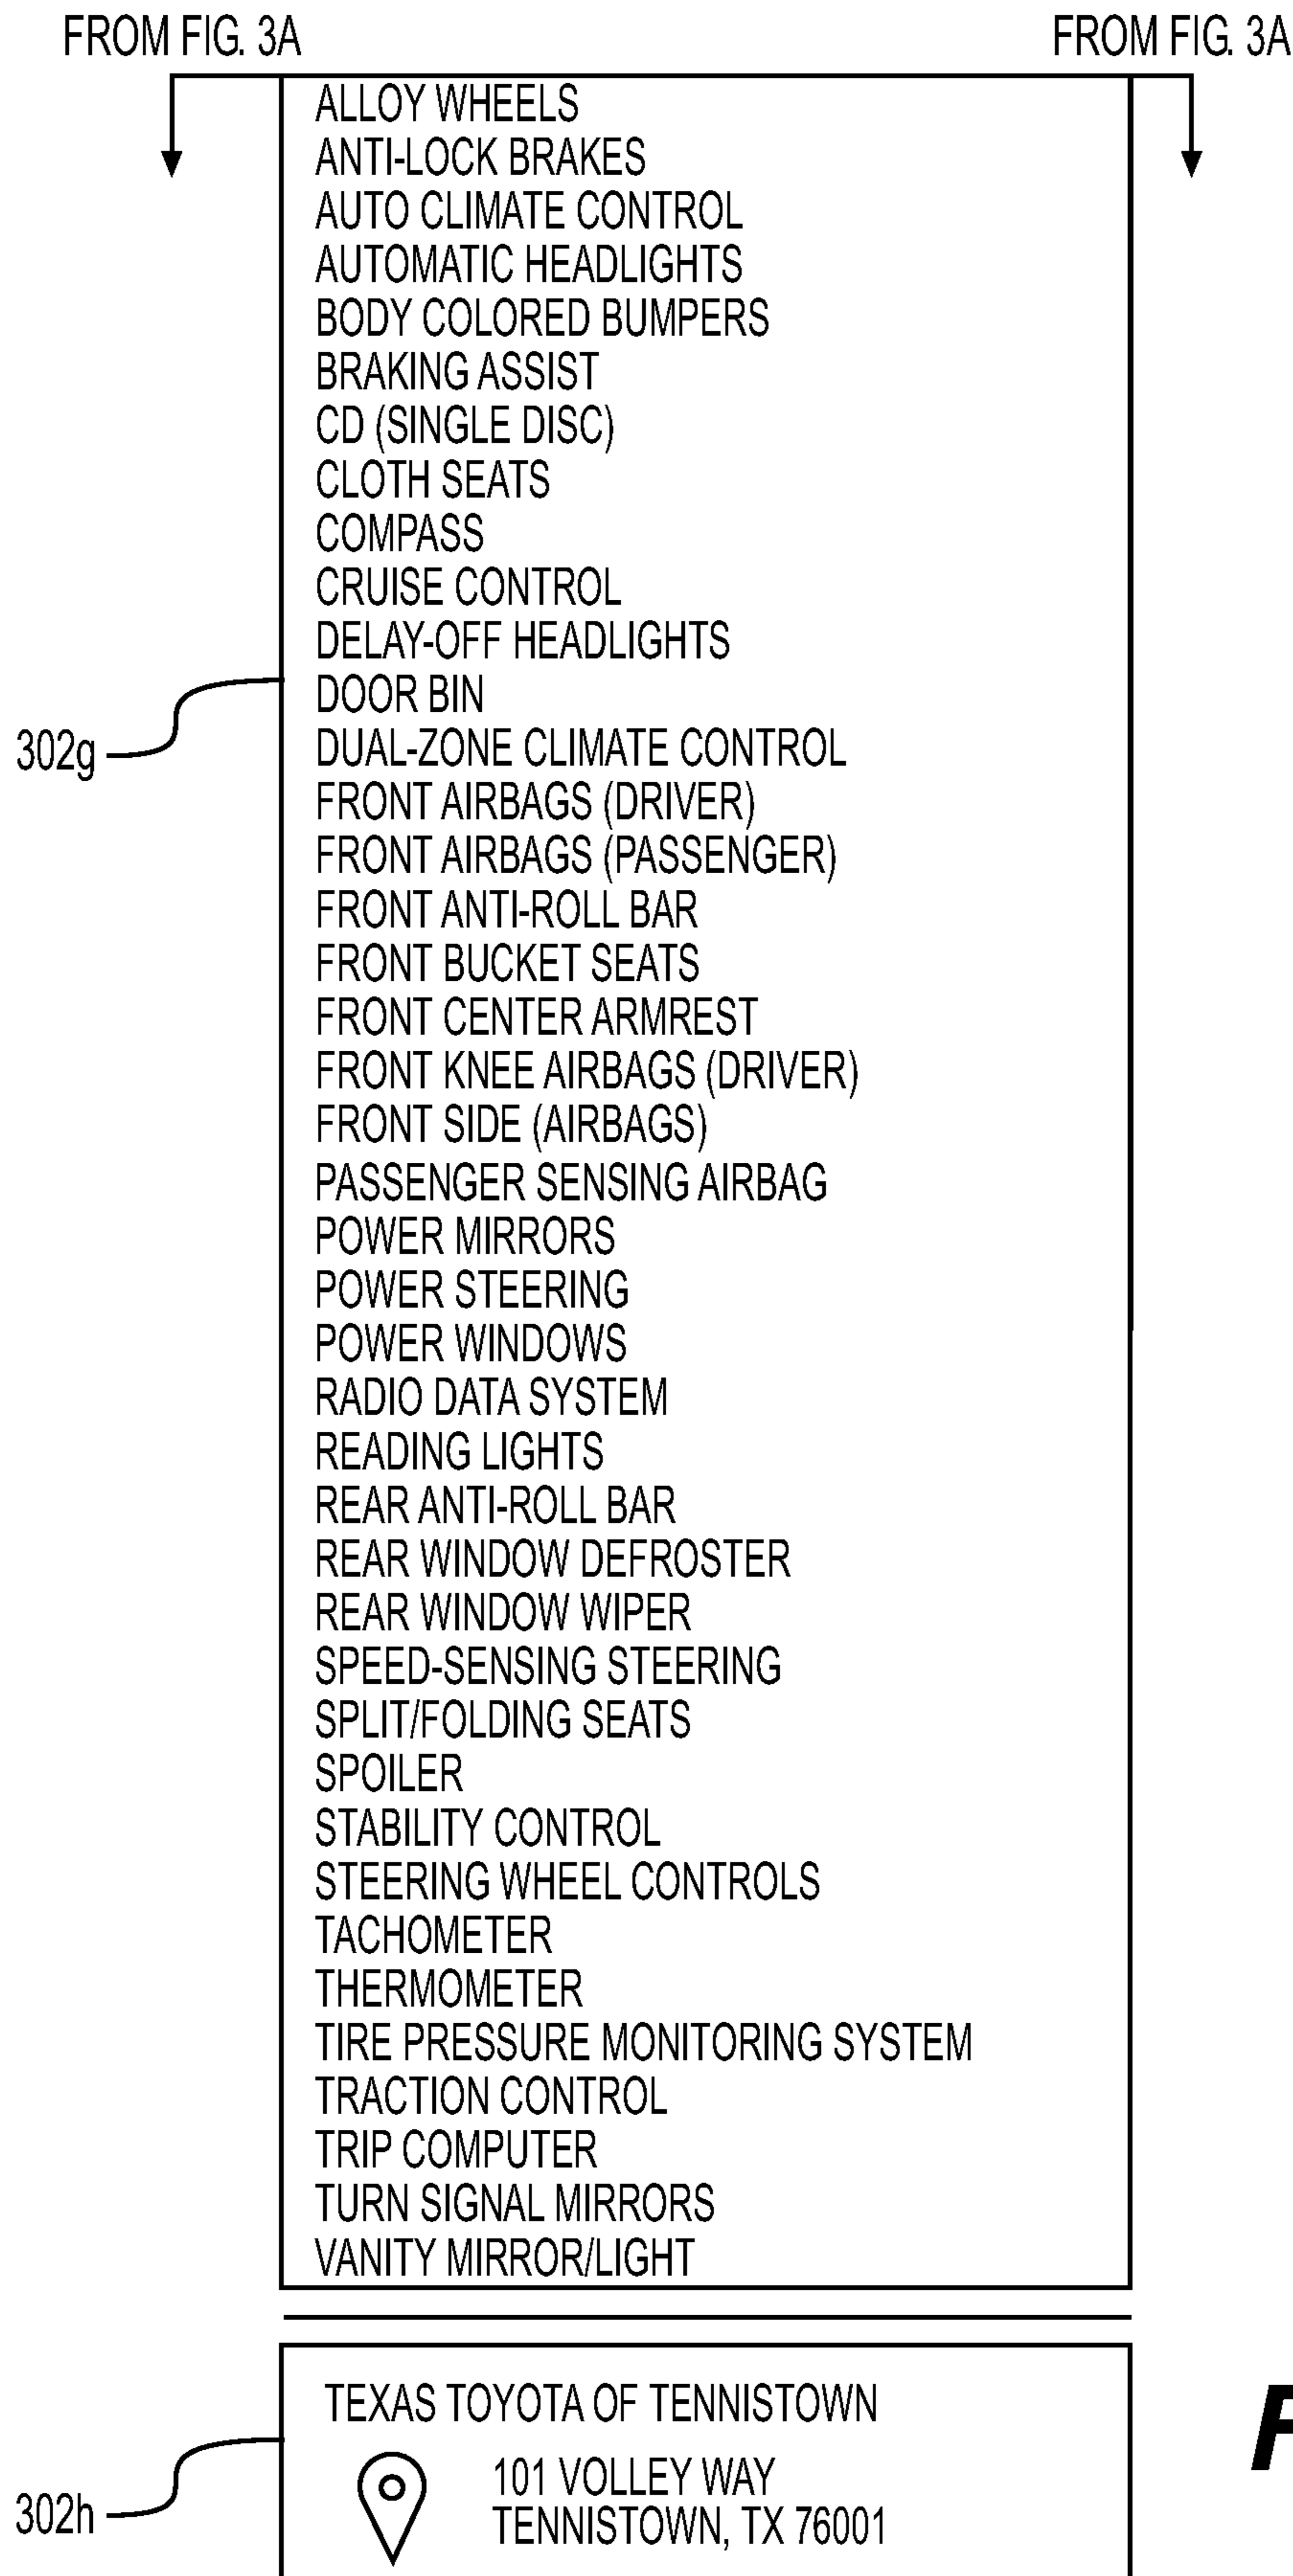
FROM FIG. 3A

FROM FIG. 3A

ALLOY WHEELS
ANTI-LOCK BRAKES
AUTO CLIMATE CONTROL
AUTOMATIC HEADLIGHTS
BODY COLORED BUMPERS
BRAKING ASSIST
CD (SINGLE DISC)
CLOTH SEATS
COMPASS
CRUISE CONTROL
DELAY-OFF HEADLIGHTS
DOOR BIN
DUAL-ZONE CLIMATE CONTROL
FRONT AIRBAGS (DRIVER)
FRONT AIRBAGS (PASSENGER)
FRONT ANTI-ROLL BAR
FRONT BUCKET SEATS
FRONT CENTER ARMREST
FRONT KNEE AIRBAGS (DRIVER)
FRONT SIDE (AIRBAGS)
PASSENGER SENSING AIRBAG
POWER MIRRORS
POWER STEERING
POWER WINDOWS
RADIO DATA SYSTEM
READING LIGHTS
REAR ANTI-ROLL BAR
REAR WINDOW DEFROSTER
REAR WINDOW WIPER
SPEED-SENSING STEERING
SPLIT/FOLDING SEATS
SPOILER
STABILITY CONTROL
STEERING WHEEL CONTROLS
TACHOMETER
THERMOMETER
TIRE PRESSURE MONITORING SYSTEM
TRACTION CONTROL
TRIP COMPUTER
TURN SIGNAL MIRRORS
VANITY MIRROR/LIGHT

302g

TEXAS TOYOTA OF TENNISTOWN

101 VOLLEY WAY
TENNISTOWN, TX 76001

302h

F